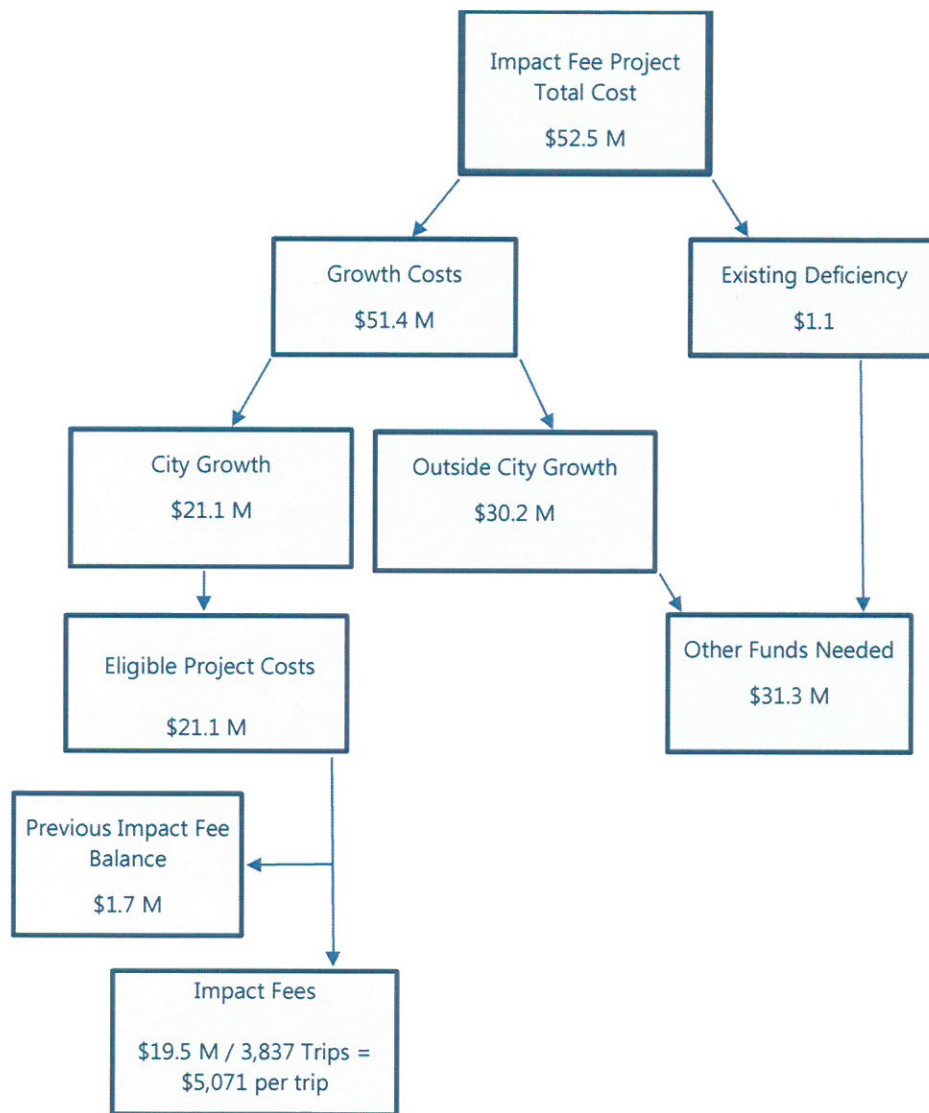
Impact Fee Project Total Cost

\$52.5 M

Growth Costs

\$51.4 M

Existing Deficiency

\$1.1

City Growth

\$21.1 M

Outside City Growth

\$30.2 M

Eligible Project Costs

\$21.1 M

Other Funds Needed

\$31.3 M

Previous Impact Fee Balance

\$1.7 M

Impact Fees

\$19.5 M / 3,837 Trips = \$5,071 per trip